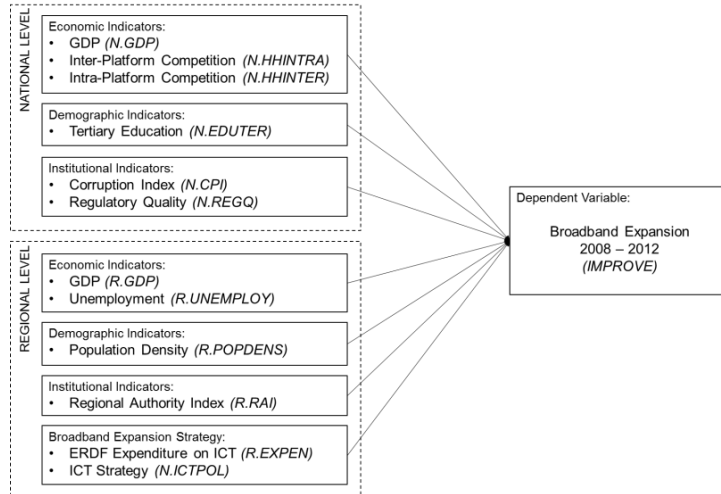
NATIONAL LEVEL

Economic Indicators:
• GDP (N.GDP)
• Inter-Platform Competition (N.HHINTRA)
• Intra-Platform Competition (N.HHINTER)

Demographic Indicators:
• Tertiary Education (N.EDUTER)

Institutional Indicators:
• Corruption Index (N.CPI)
• Regulatory Quality (N.REGQ)

REGIONAL LEVEL

Economic Indicators:
• GDP (R.GDP)
• Unemployment (R.UNEMPLOY)

Demographic Indicators:
• Population Density (R.POPDENS)

Institutional Indicators:
• Regional Authority Index (R.RAI)

Broadband Expansion Strategy:
• ERDF Expenditure on ICT (R.EXPEN)
• ICT Strategy (N.ICTPOL)

Dependent Variable:

Broadband Expansion
2008 – 2012
(IMPROVE)